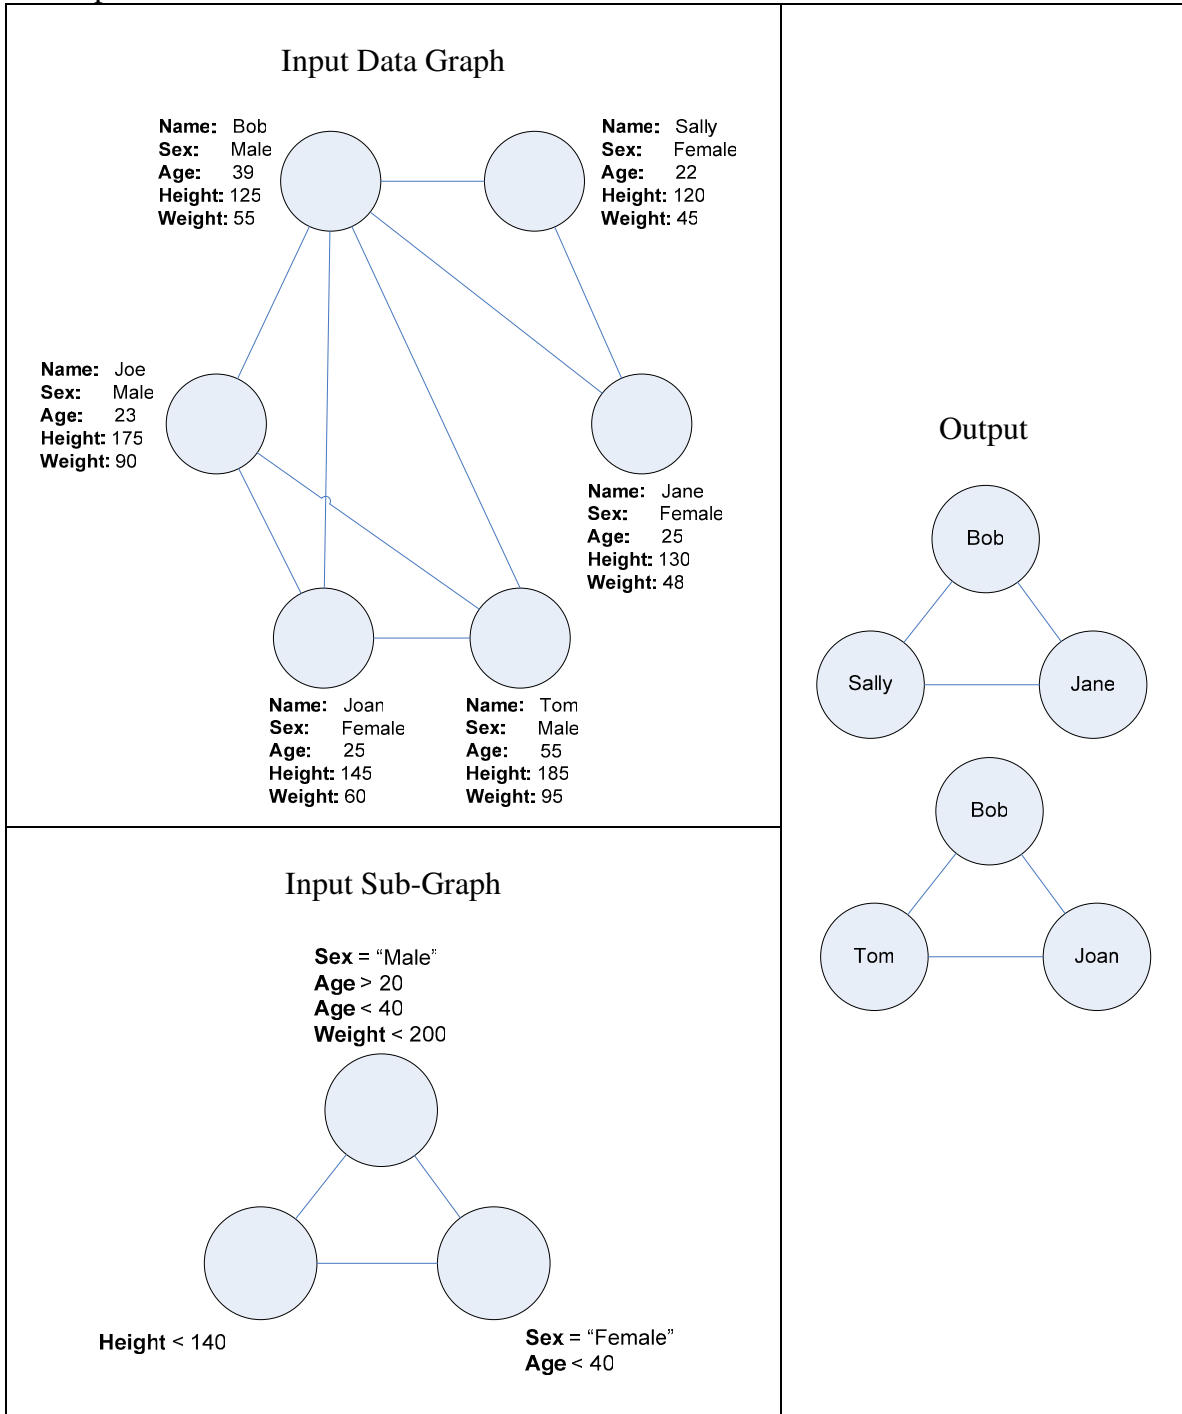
Input Data Graph

Name: Bob
Sex: Male
Age: 39
Height: 125
Weight: 55

Name: Sally
Sex: Female
Age: 22
Height: 120
Weight: 45

Name: Joe
Sex: Male
Age: 23
Height: 175
Weight: 90

Name: Jane
Sex: Female
Age: 25
Height: 130
Weight: 48

Name: Joan
Sex: Female
Age: 25
Height: 145
Weight: 60

Name: Tom
Sex: Male
Age: 55
Height: 185
Weight: 95

Output

Bob
Sally
Jane

Bob
Tom
Joan

Input Sub-Graph

Sex = “Male”
Age > 20
Age < 40
Weight < 200

Height < 140

Sex = “Female”
Age < 40